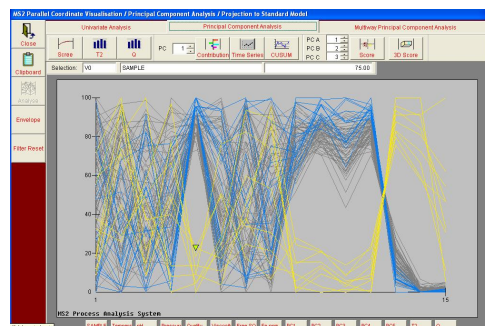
MS2 Parallel Coordinate Visualisation / Principal Component Analysis / Projection to Standard Model

Close

Clipboard

Analyse

Envelope

Filter Reset

Univariate Analysis

Principal Component Analysis

Multiway Principal Component Analysis

Scree

T2

Q

PC 1

Contribution

Time Series

CUSUM

PC A 1
PC B 2
PC C 3

Score

3D Score

Selection: V0

SAMPLE

75.00

100

80

60

40

20

0

1

15

MS2 Process Analysis System

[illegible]